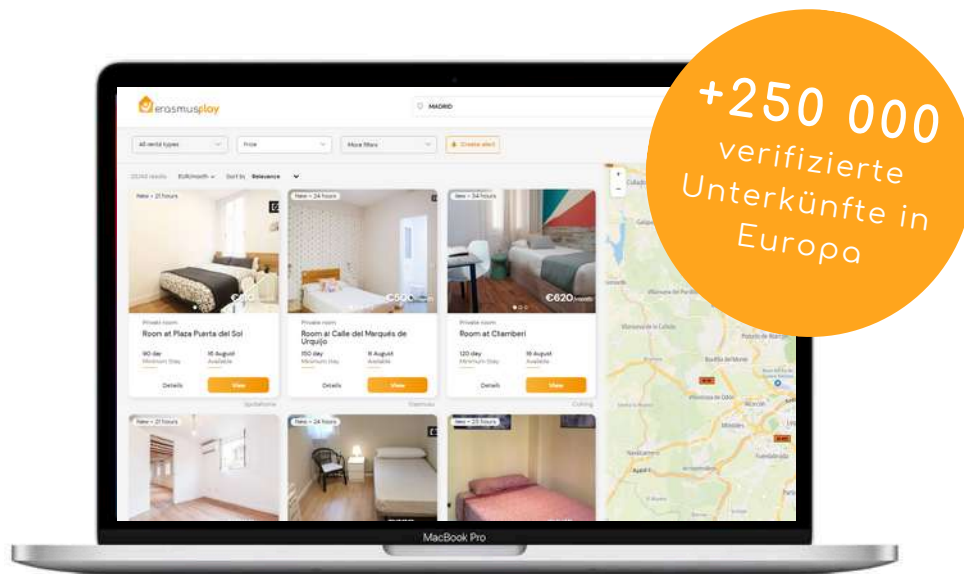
+250 000 verifizierte Unterkünfte in Europa

erasmusplay

MADRID

All rental types | Price | More filters | Create alert

EUR/month | Sort by Relevance

New • 21 hours

€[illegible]

Private room
Room at Plaza Puerta del Sol

90 day
Minimum Stay

15 August
Available

Details | View

New • 24 hours

€500

Private room
Room at Calle del Marqués de Urquijo

150 day
Minimum Stay

11 August
Available

Details | View

New • 24 hours

€620

Private room
Room at Chamberí

120 day
Minimum Stay

15 August
Available

Details | View

New • 21 hours

New • 24 hours

New • 23 hours

MacBook Pro